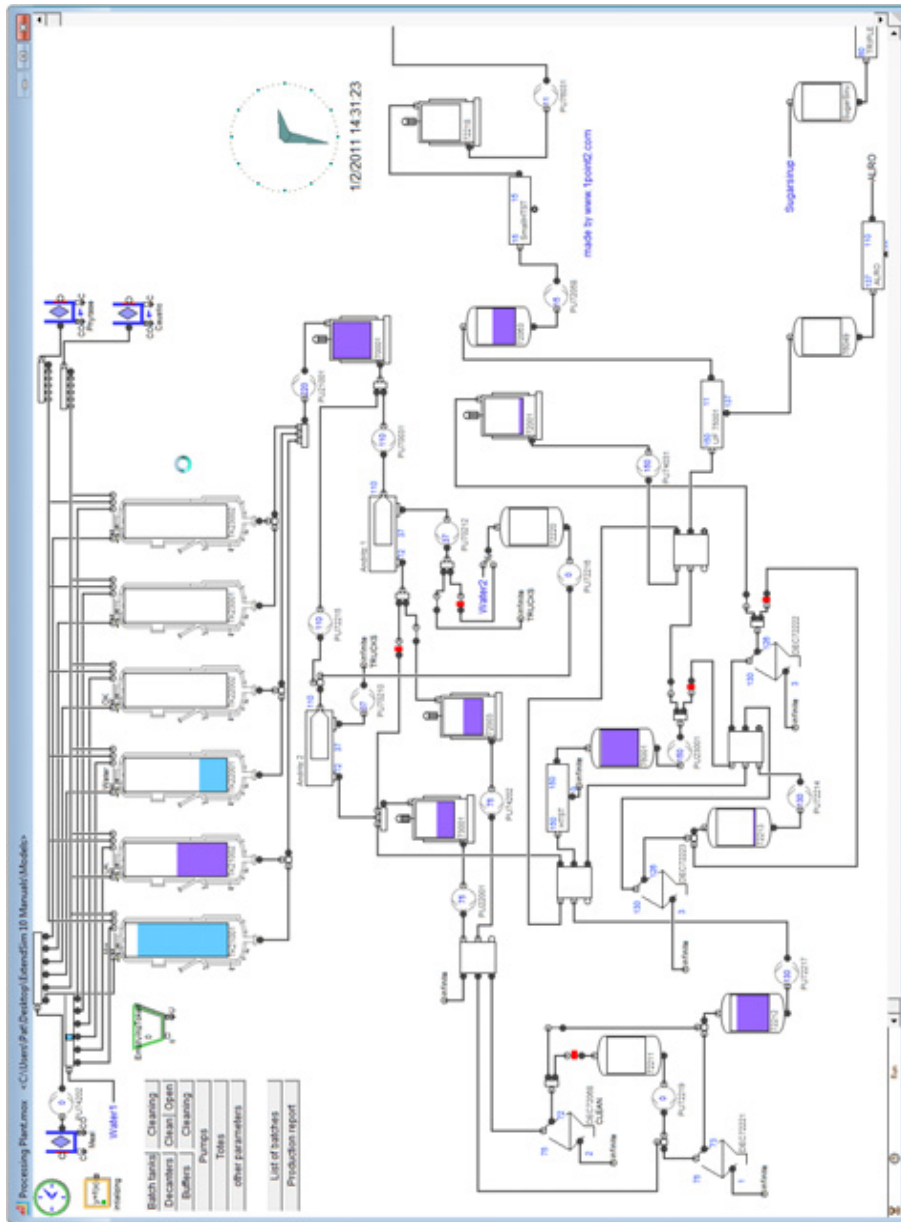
Processing Plant.mox <C:\Users\Pat\Desktop\ExtendSim 10 Manuals\Models>

1/2/2011 14:31:23

made by www.1point2.com

Water1

Water2

Sugarsirup

Batch tanks | Cleaning
Decanters | Clean | Open
Buffers | Cleaning
Pumps
Totes
other parameters

List of batches
Production report

Andritz 1
Andritz 2

ALRO

TRUCKS

TRUCKS